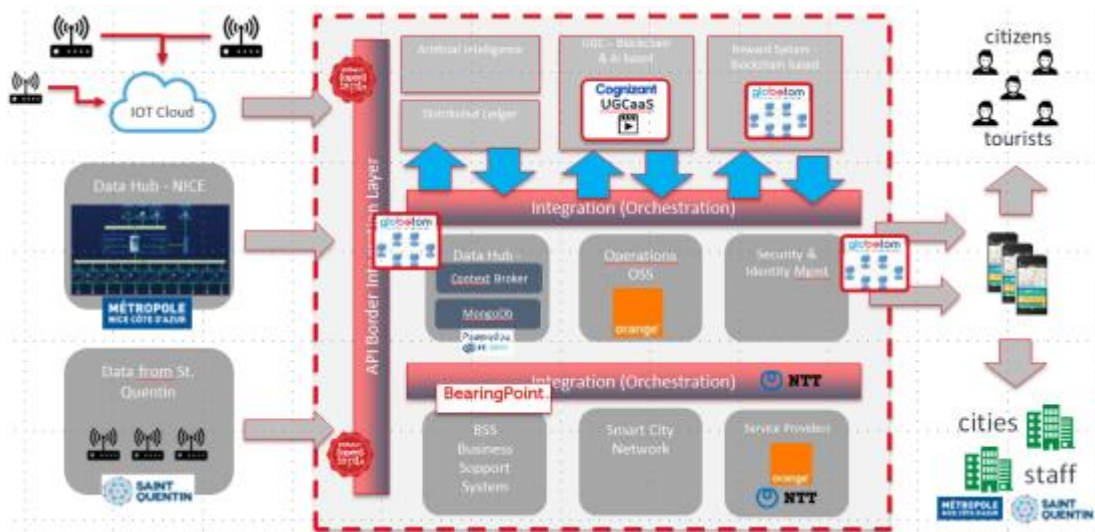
IOT Cloud

Data Hub - NICE

MÉTROPOLE NICE CÔTE D'AZUR

Data from St. Quentin

SAINT QUENTIN

API Border Integration Layer

Artificial Intelligence

UGC - Blockchain & AI based

Cognizant UGCaaS

Reward System - Blockchain based

globetom

Distributed Ledger

Integration (Orchestration)

globetom

Data Hub - Context Broker

MongoDB

Operations OSS

orange

Security & Identity Mgmt

globetom

Integration (Orchestration)

NTT

BearingPoint

BSS Business Support System

Smart City Network

Service Providers

orange

NTT

citizens

tourists

cities

staff

MÉTROPOLE NICE CÔTE D'AZUR

SAINT QUENTIN